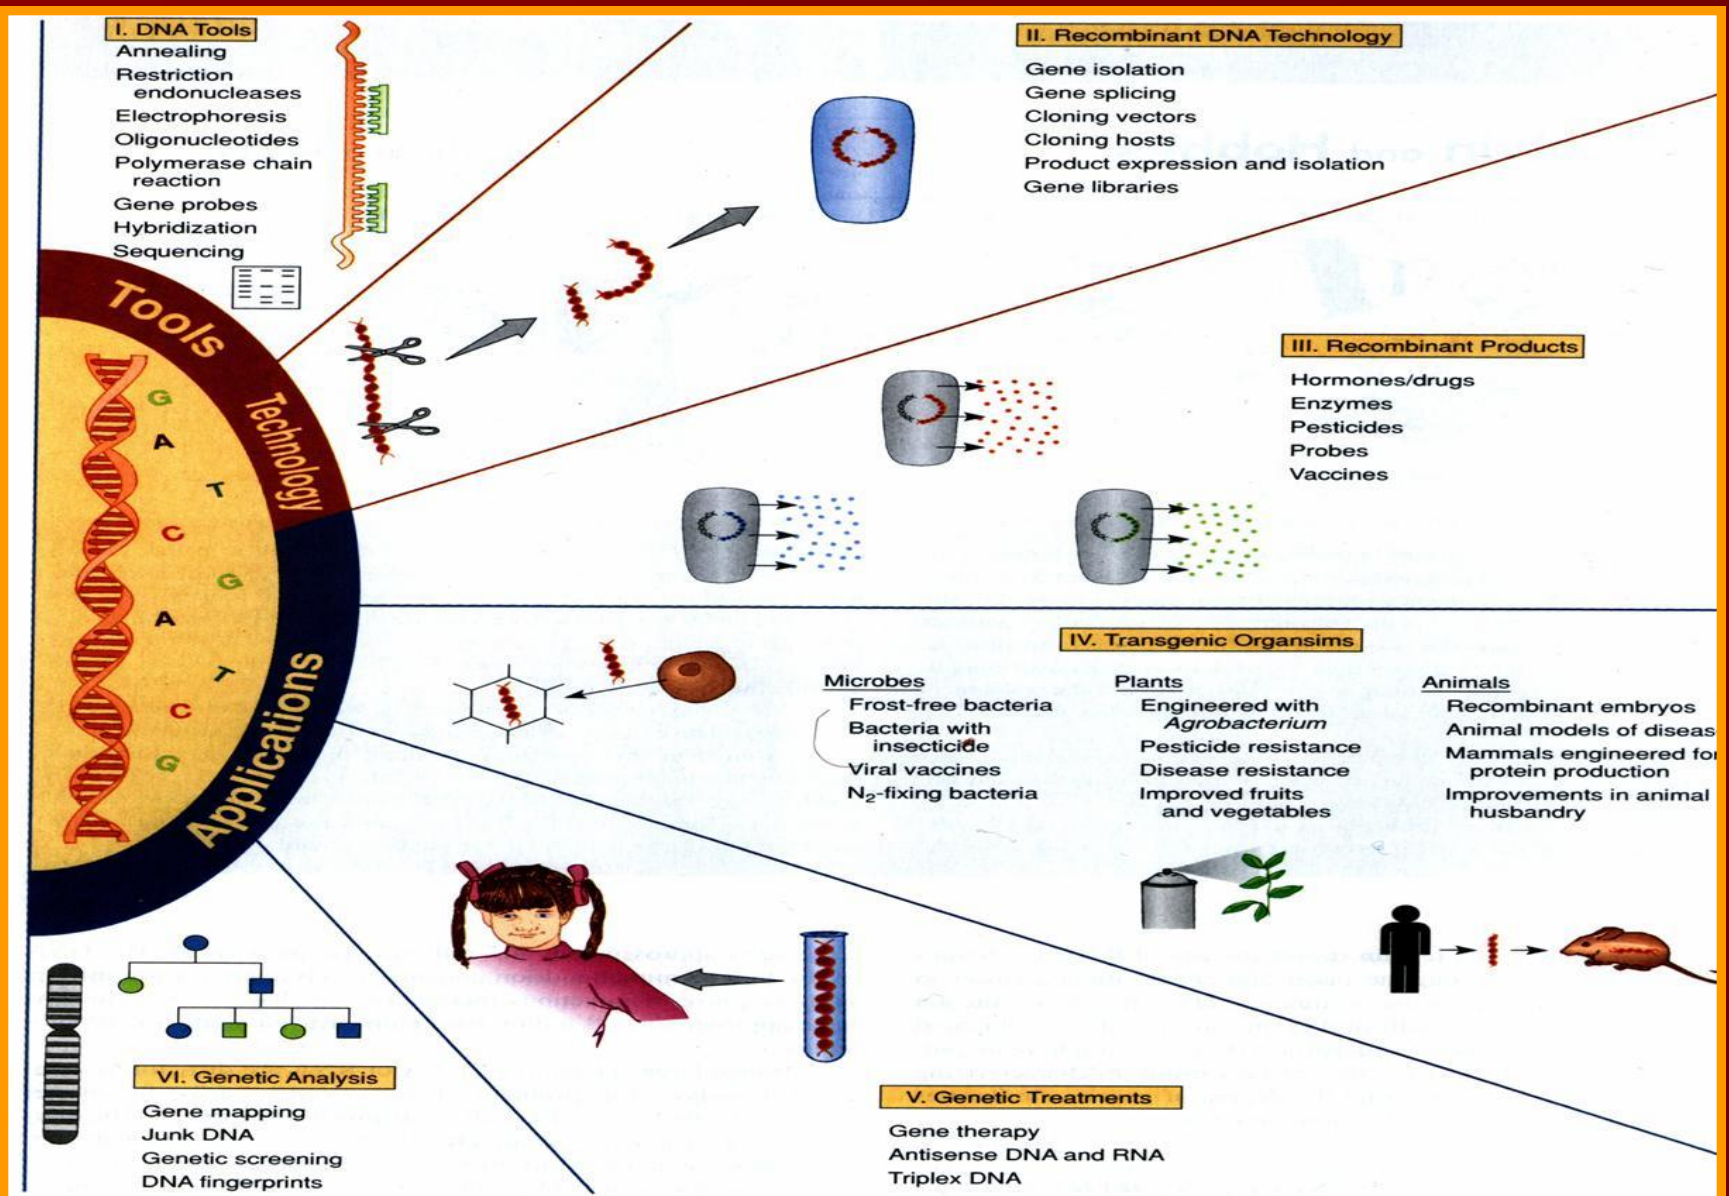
I. DNA Tools
Annealing
Restriction endonucleases
Electrophoresis
Oligonucleotides
Polymerase chain reaction
Gene probes
Hybridization
Sequencing

II. Recombinant DNA Technology
Gene isolation
Gene splicing
Cloning vectors
Cloning hosts
Product expression and isolation
Gene libraries

Tools
Technology
Applications

G
A
T
C
G
A
T
C
G

III. Recombinant Products
Hormones/drugs
Enzymes
Pesticides
Probes
Vaccines

IV. Transgenic Organsims

Microbes
Frost-free bacteria
Bacteria with insecticide
Viral vaccines
$N_2$-fixing bacteria

Plants
Engineered with Agrobacterium
Pesticide resistance
Disease resistance
Improved fruits and vegetables

Animals
Recombinant embryos
Animal models of diseas
Mammals engineered fo protein production
Improvements in animal husbandry

VI. Genetic Analysis
Gene mapping
Junk DNA
Genetic screening
DNA fingerprints

V. Genetic Treatments
Gene therapy
Antisense DNA and RNA
Triplex DNA